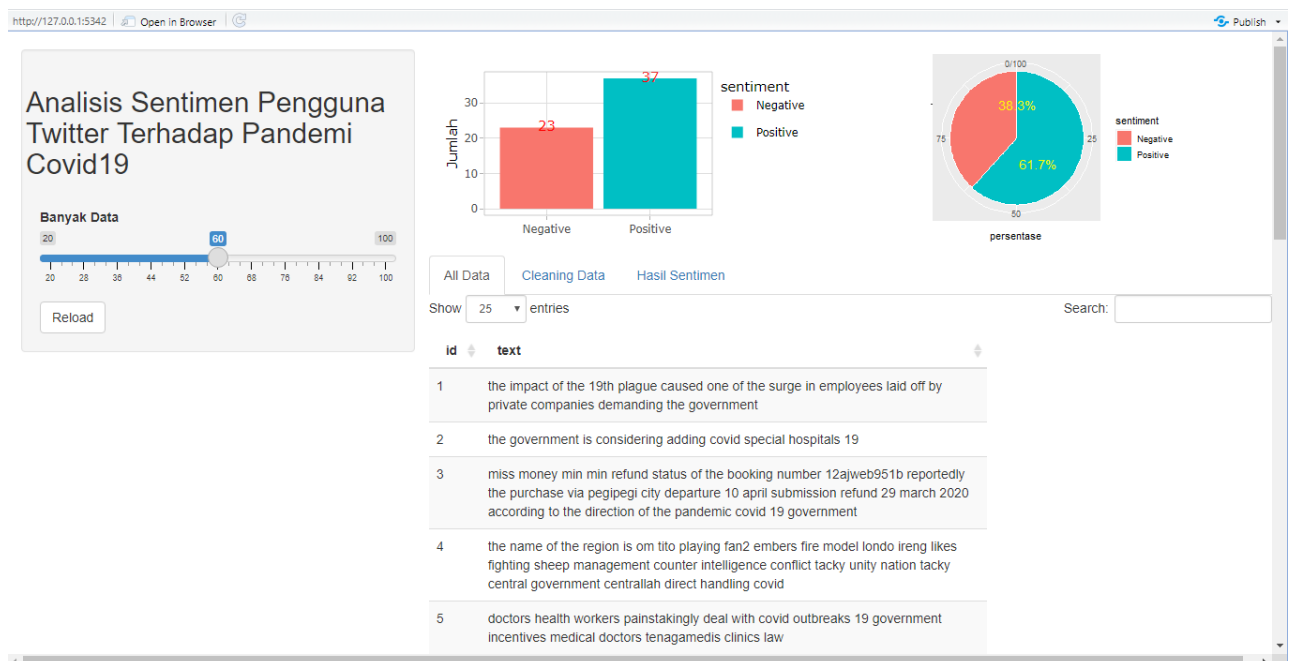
http://127.0.0.1:5342 Open in Browser

Publish

Analisis Sentimen Pengguna Twitter Terhadap Pandemi Covid19

Banyak Data

20 60 100

20 28 36 44 52 60 68 76 84 92 100

Reload

sentiment
Negative
Positive

Jumlah
30
20
10
0
23
37
Negative Positive

0/100
75
25
50
38.3%
61.7%
persentase

sentiment
Negative
Positive

All Data | Cleaning Data | Hasil Sentimen

Show 25 entries

Search:

| id | text |
|---|---|
| 1 | the impact of the 19th plague caused one of the surge in employees laid off by private companies demanding the government |
| 2 | the government is considering adding covid special hospitals 19 |
| 3 | miss money min min refund status of the booking number 12ajweb951b reportedly the purchase via pegipegi city departure 10 april submission refund 29 march 2020 according to the direction of the pandemic covid 19 government |
| 4 | the name of the region is om tito playing fan2 embers fire model londo ireng likes fighting sheep management counter intelligence conflict tacky unity nation tacky central government centrallah direct handling covid |
| 5 | doctors health workers painstakingly deal with covid outbreaks 19 government incentives medical doctors tenagamedis clinics law |